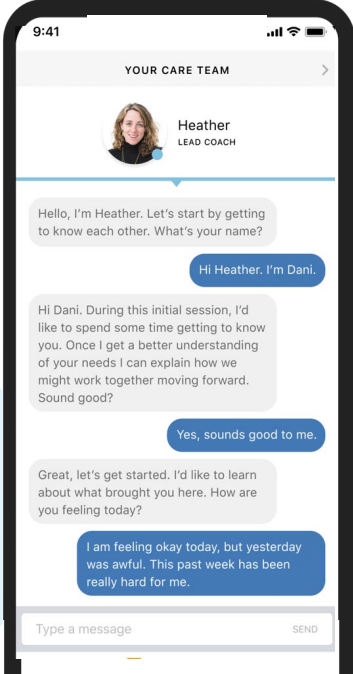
9:41

YOUR CARE TEAM

Heather
LEAD COACH

Hello, I'm Heather. Let's start by getting to know each other. What's your name?

Hi Heather. I'm Dani.

Hi Dani. During this initial session, I'd like to spend some time getting to know you. Once I get a better understanding of your needs I can explain how we might work together moving forward. Sound good?

Yes, sounds good to me.

Great, let's get started. I'd like to learn about what brought you here. How are you feeling today?

I am feeling okay today, but yesterday was awful. This past week has been really hard for me.

Type a message

SEND